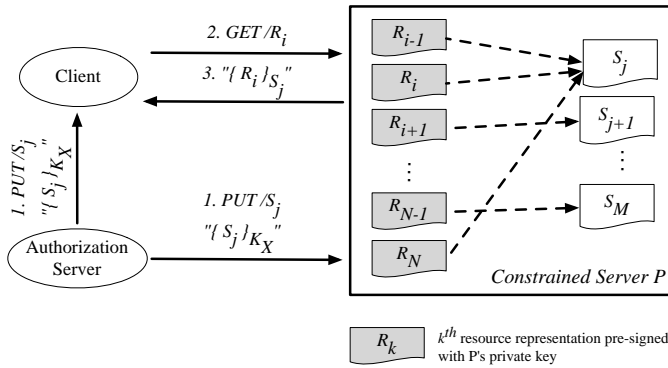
Client

2. GET /$R_i$

3. "{ $R_i$ }$_{S_j}$"

1. PUT /$S_j$

"{ $S_j$ }$_{K_X}$"

Authorization Server

1. PUT /$S_j$

"{ $S_j$ }$_{K_X}$"

$R_{i-1}$

$R_i$

$R_{i+1}$

⋮

$R_{N-1}$

$R_N$

$S_j$

$S_{j+1}$

⋮

$S_M$

Constrained Server P

$R_k$ $k^{th}$ resource representation pre-signed with P's private key